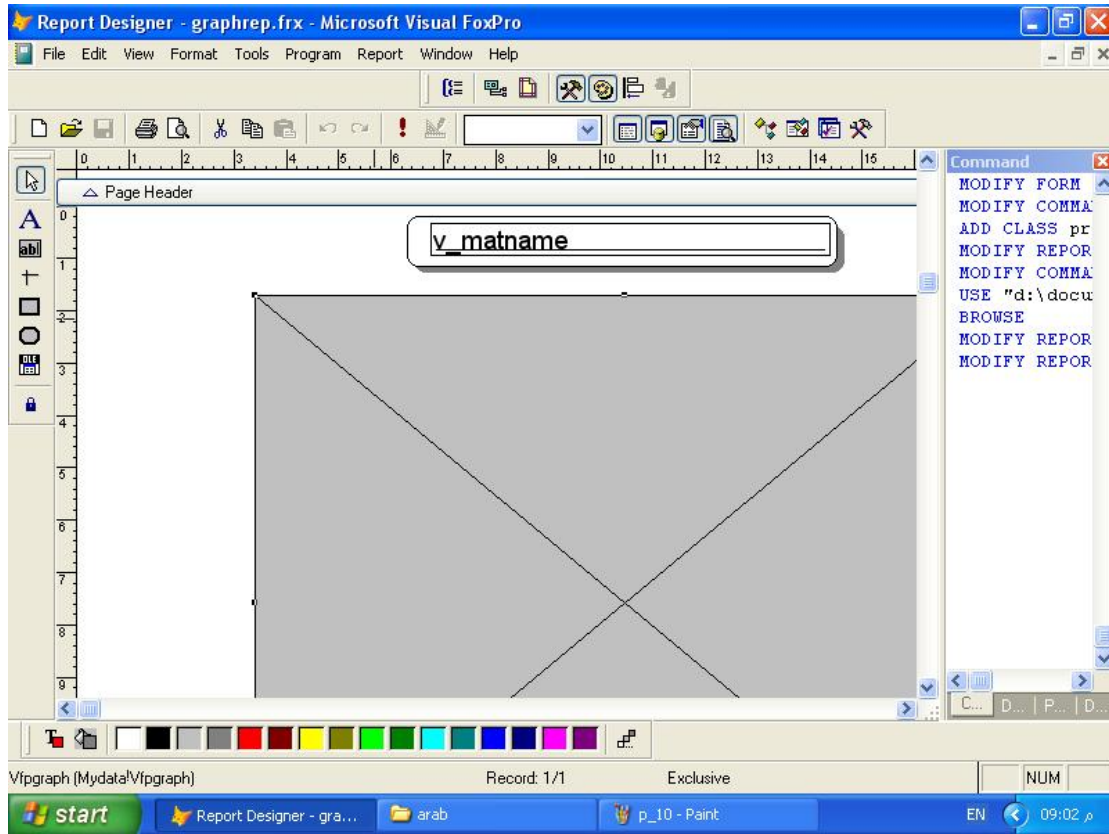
Report Designer - graphrep.frx - Microsoft Visual FoxPro

File Edit View Format Tools Program Report Window Help

0 1 2 3 4 5 6 7 8 9 10 11 12 13 14 15

Page Header

v_matname

Command

MODIFY FORM
MODIFY COMMA
ADD CLASS pr
MODIFY REPOR
MODIFY COMMA
USE "d:\docu
BROWSE
MODIFY REPOR
MODIFY REPOR

C... D... P... D...

Vfpgraph (Mydata!Vfpgraph) Record: 1/1 Exclusive NUM

start Report Designer - gra... arab p_10 - Paint EN 09:02 م